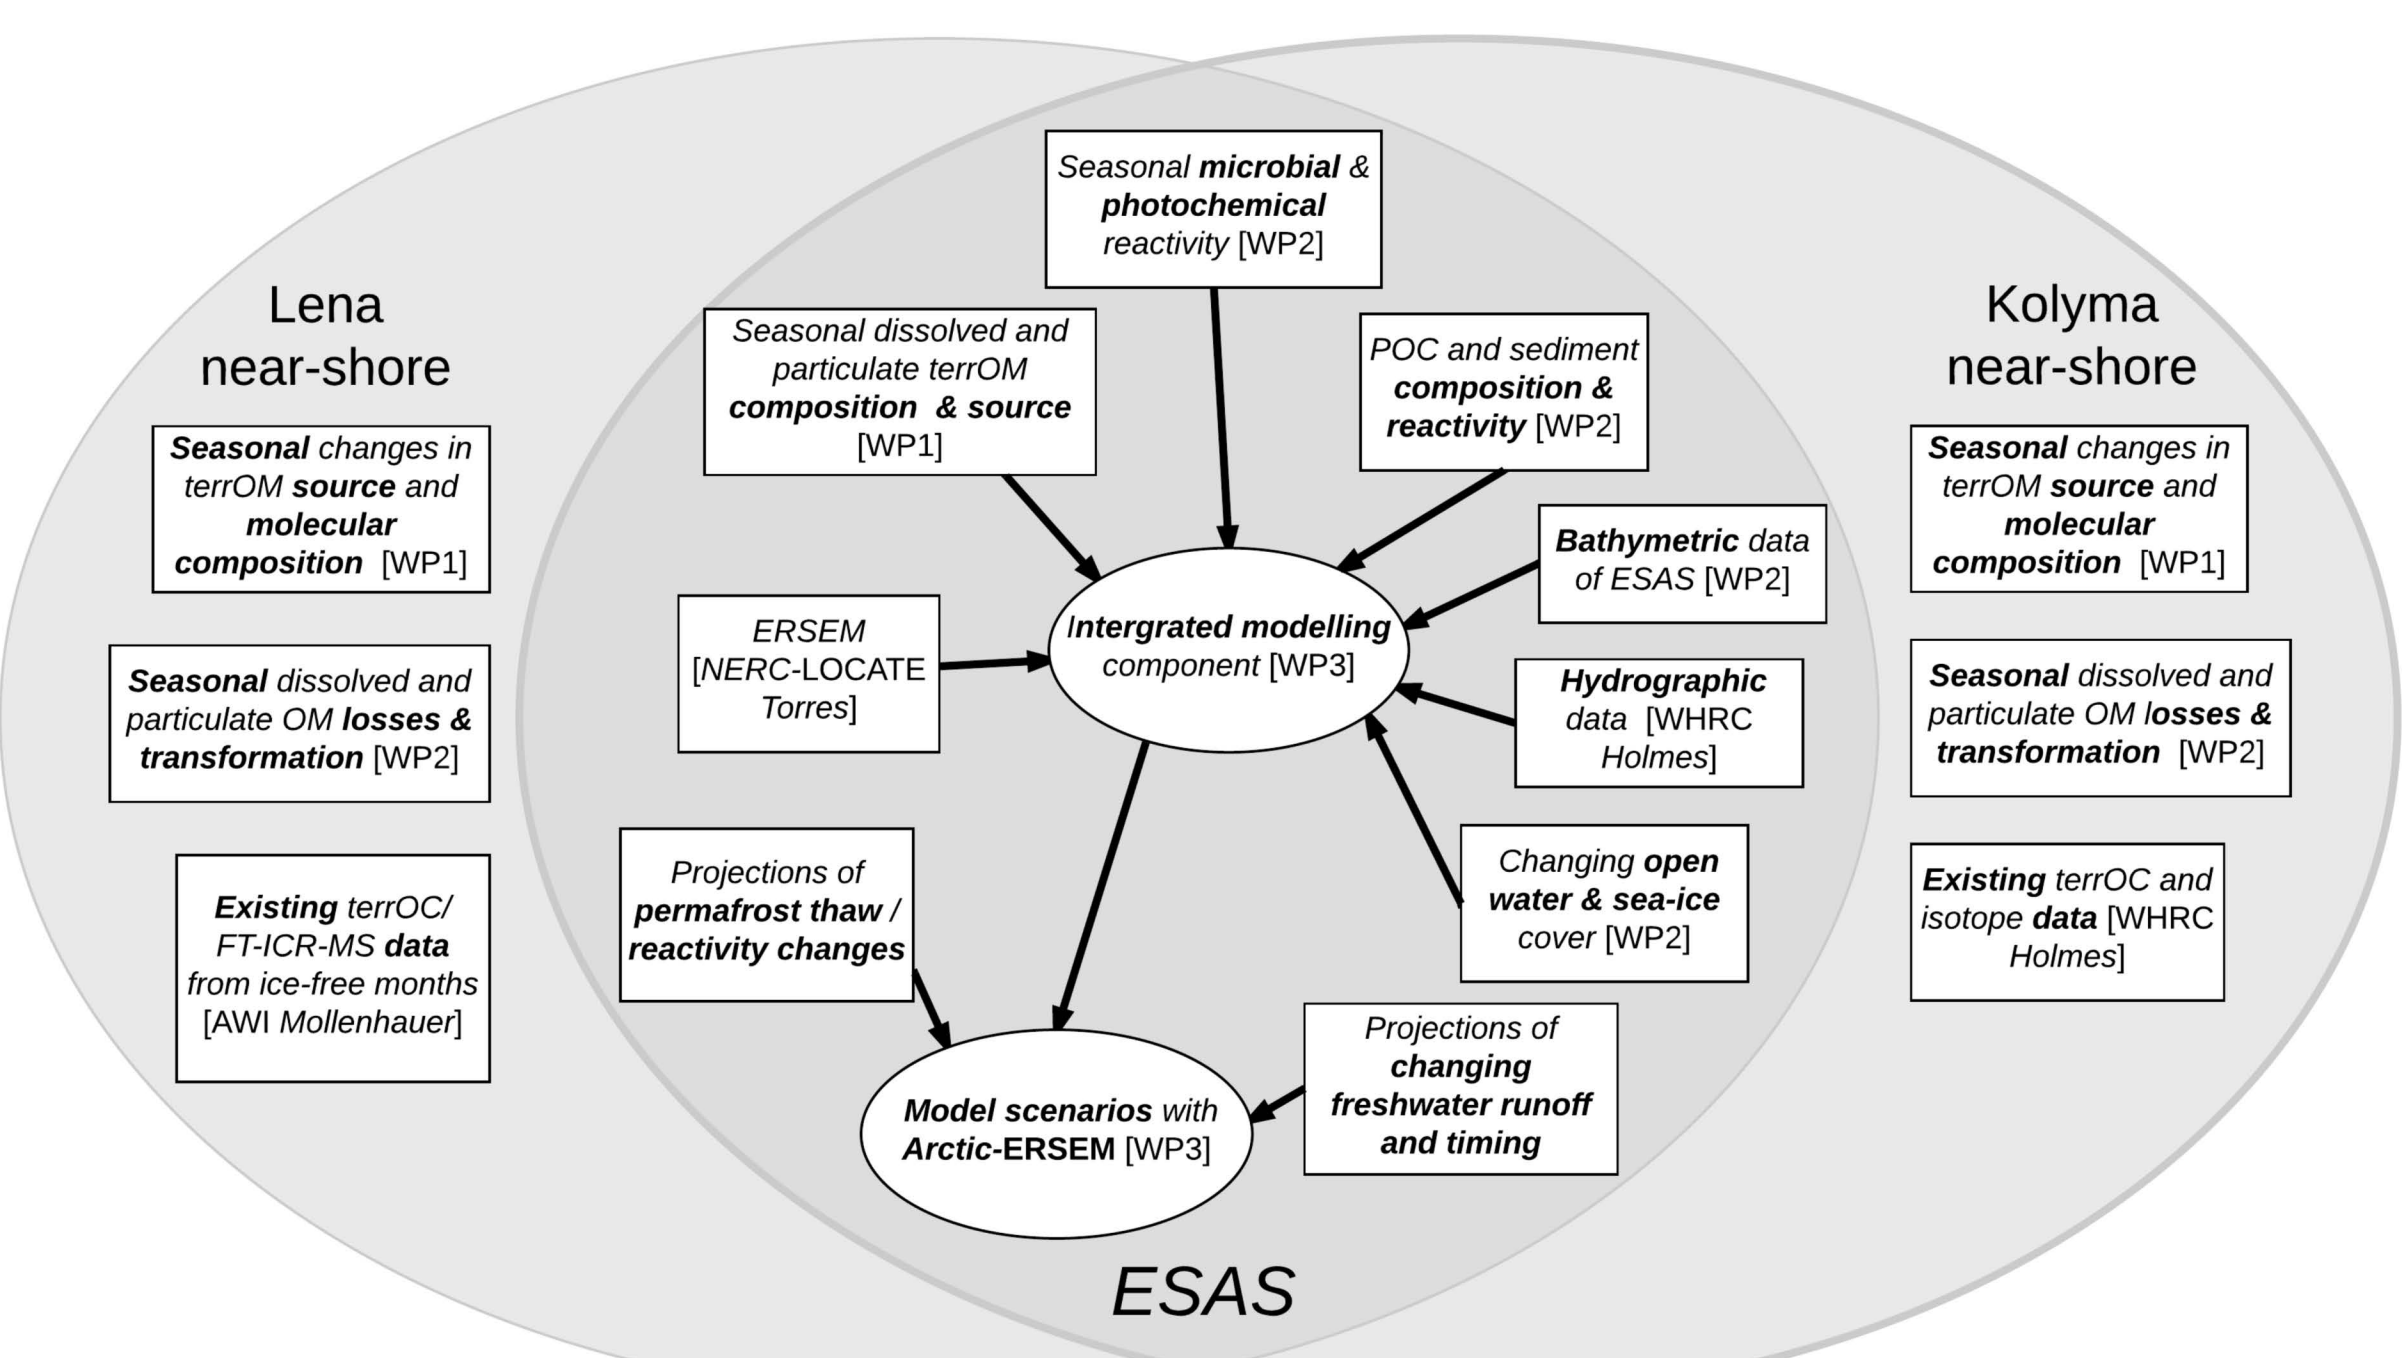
Lena near-shore

Seasonal changes in terrOM source and molecular composition [WP1]

Seasonal dissolved and particulate OM losses & transformation [WP2]

Existing terrOC/ FT-ICR-MS data from ice-free months [AWI Mollenhauer]

Seasonal microbial & photochemical reactivity [WP2]

Seasonal dissolved and particulate terrOM composition & source [WP1]

POC and sediment composition & reactivity [WP2]

Bathymetric data of ESAS [WP2]

ERSEM [NERC-LOCATE Torres]

Intergrated modelling component [WP3]

Hydrographic data [WHRC Holmes]

Changing open water & sea-ice cover [WP2]

Projections of permafrost thaw / reactivity changes

Model scenarios with Arctic-ERSEM [WP3]

Projections of changing freshwater runoff and timing

ESAS

Kolyma near-shore

Seasonal changes in terrOM source and molecular composition [WP1]

Seasonal dissolved and particulate OM losses & transformation [WP2]

Existing terrOC and isotope data [WHRC Holmes]